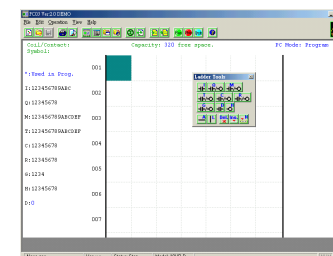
FCOO Ver.2.0 DEMO
File Edit Operation View Help

Coil/Contact:
Symbol:

Capacity: 320 free space.

PC Mode: Program

*:Used in Prog.

I:12345678ABC

Q:12345678

M:12345678ABCDEF

T:12345678ABCDEF

C:12345678

R:12345678

G:1234

H:12345678

D:0

001

002

003

004

005

006

007

Ladder Tools